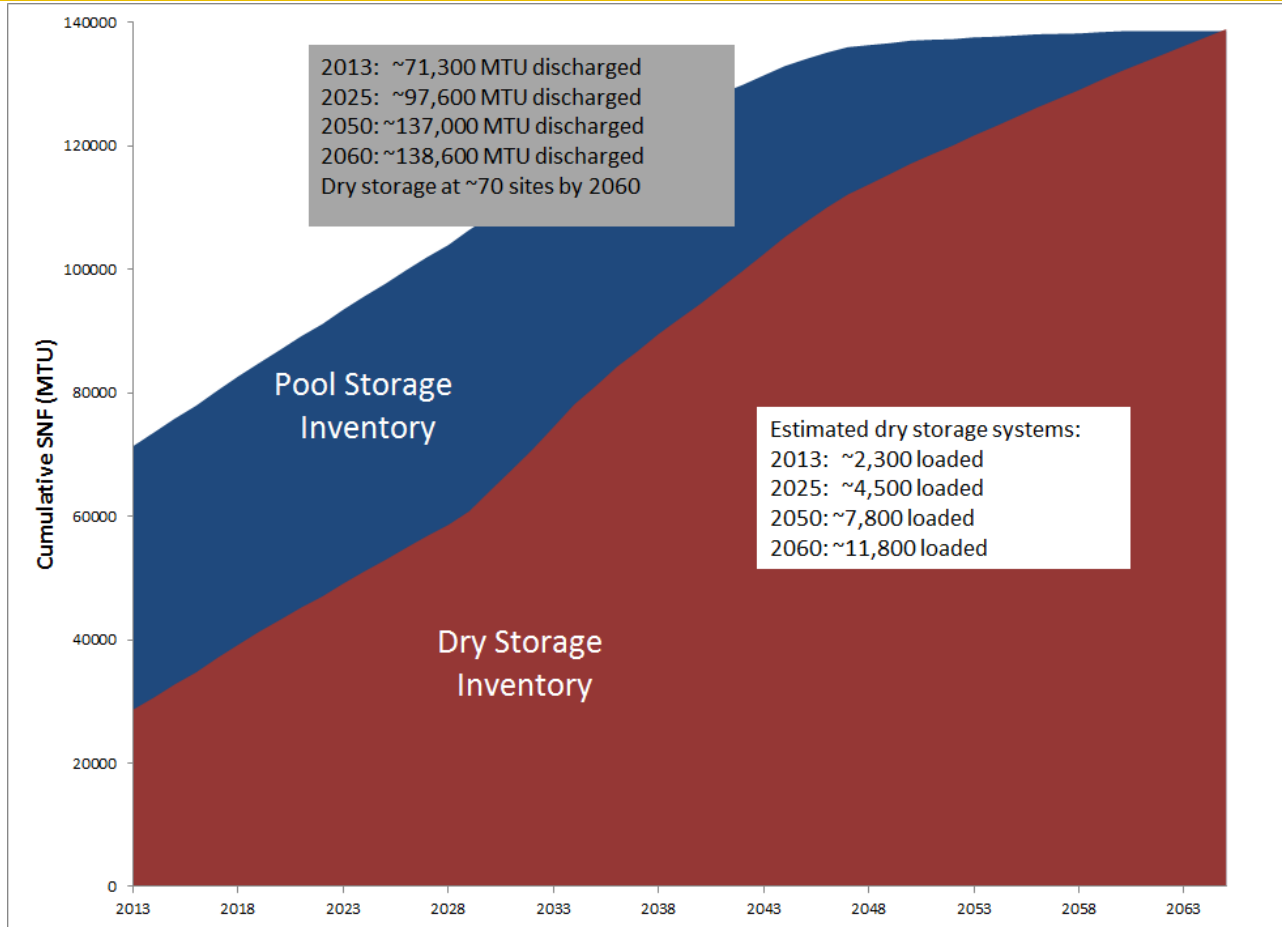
2013: ~71,300 MTU discharged
2025: ~97,600 MTU discharged
2050: ~137,000 MTU discharged
2060: ~138,600 MTU discharged
Dry storage at ~70 sites by 2060

140000
120000
100000
80000
60000
40000
20000
0

Cumulative SNF (MTU)

Pool Storage Inventory

Estimated dry storage systems:
2013: ~2,300 loaded
2025: ~4,500 loaded
2050: ~7,800 loaded
2060: ~11,800 loaded

Dry Storage Inventory

2013 2018 2023 2028 2033 2038 2043 2048 2053 2058 2063